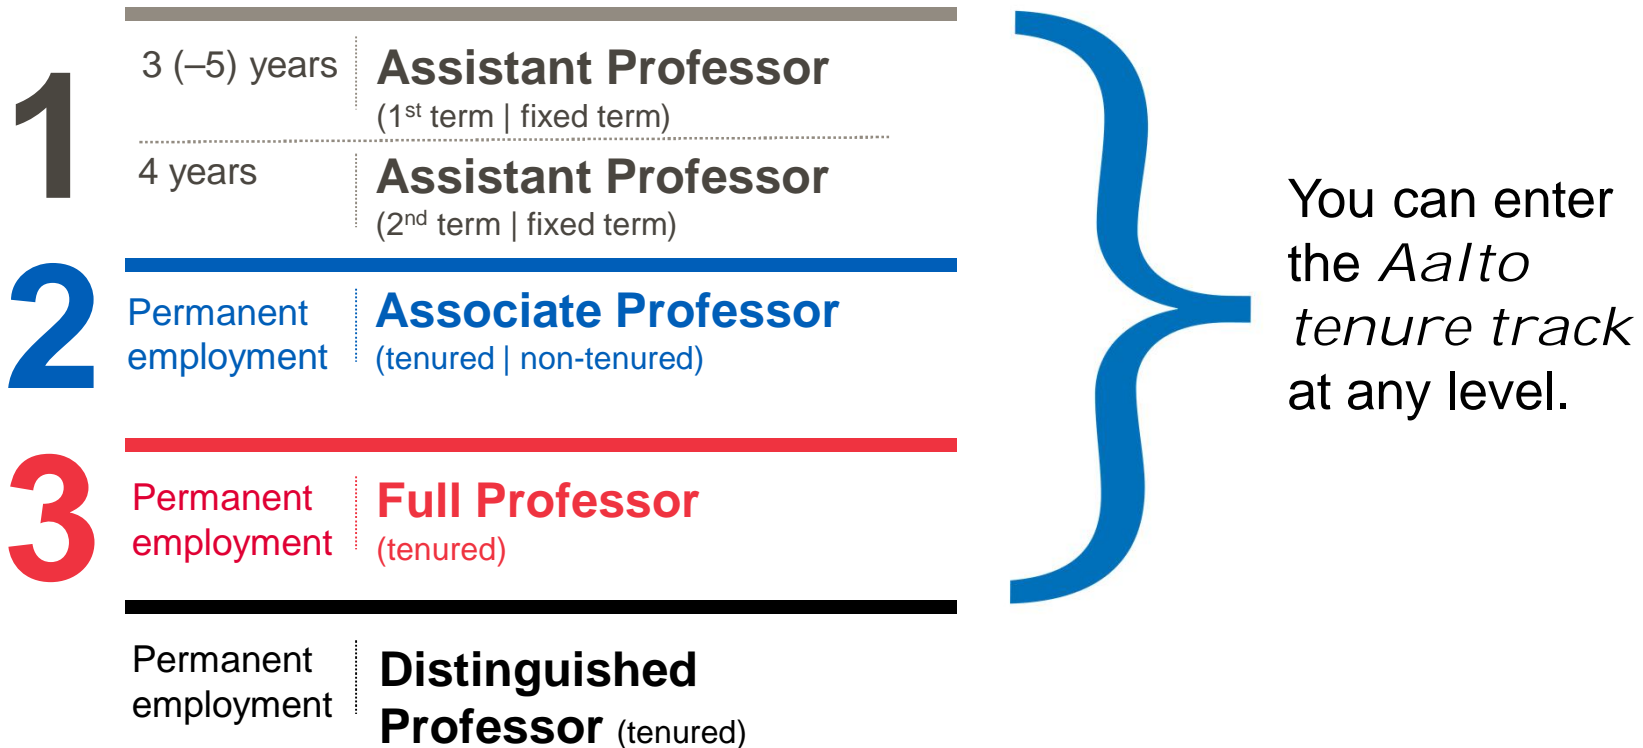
1

3 (–5) years

Assistant Professor
(1$^{st}$ term | fixed term)

4 years

Assistant Professor
(2$^{nd}$ term | fixed term)

2

Permanent employment

Associate Professor
(tenured | non-tenured)

3

Permanent employment

Full Professor
(tenured)

Permanent employment

Distinguished Professor (tenured)

You can enter the *Aalto tenure track* at any level.